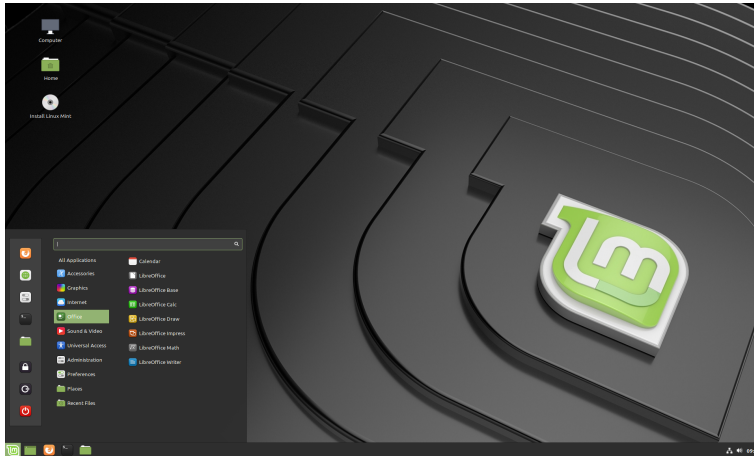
Computer

Home

Install Linux Mint

All Applications
Accessories
Graphics
Internet
Office
Sound & Video
Universal Access
Administration
Preferences
Places
Recent Files

Calendar
LibreOffice
LibreOffice Base
LibreOffice Calc
LibreOffice Draw
LibreOffice Impress
LibreOffice Math
LibreOffice Writer

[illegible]